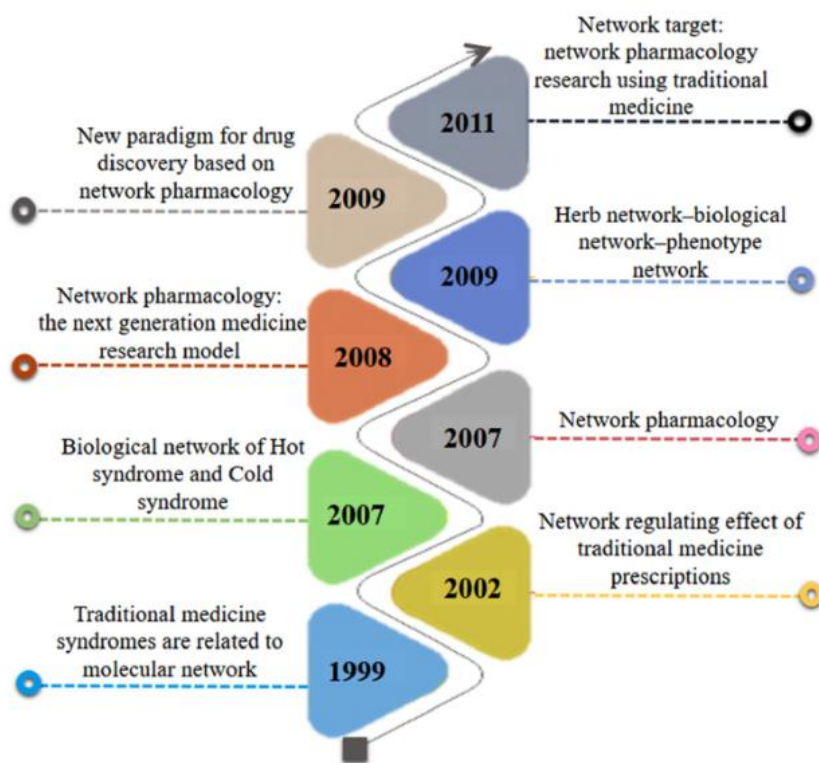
Network target: network pharmacology research using traditional medicine

2011

New paradigm for drug discovery based on network pharmacology

2009

Herb network–biological network–phenotype network

2009

Network pharmacology: the next generation medicine research model

2008

2007

Network pharmacology

Biological network of Hot syndrome and Cold syndrome

2007

Network regulating effect of traditional medicine prescriptions

2002

Traditional medicine syndromes are related to molecular network

1999